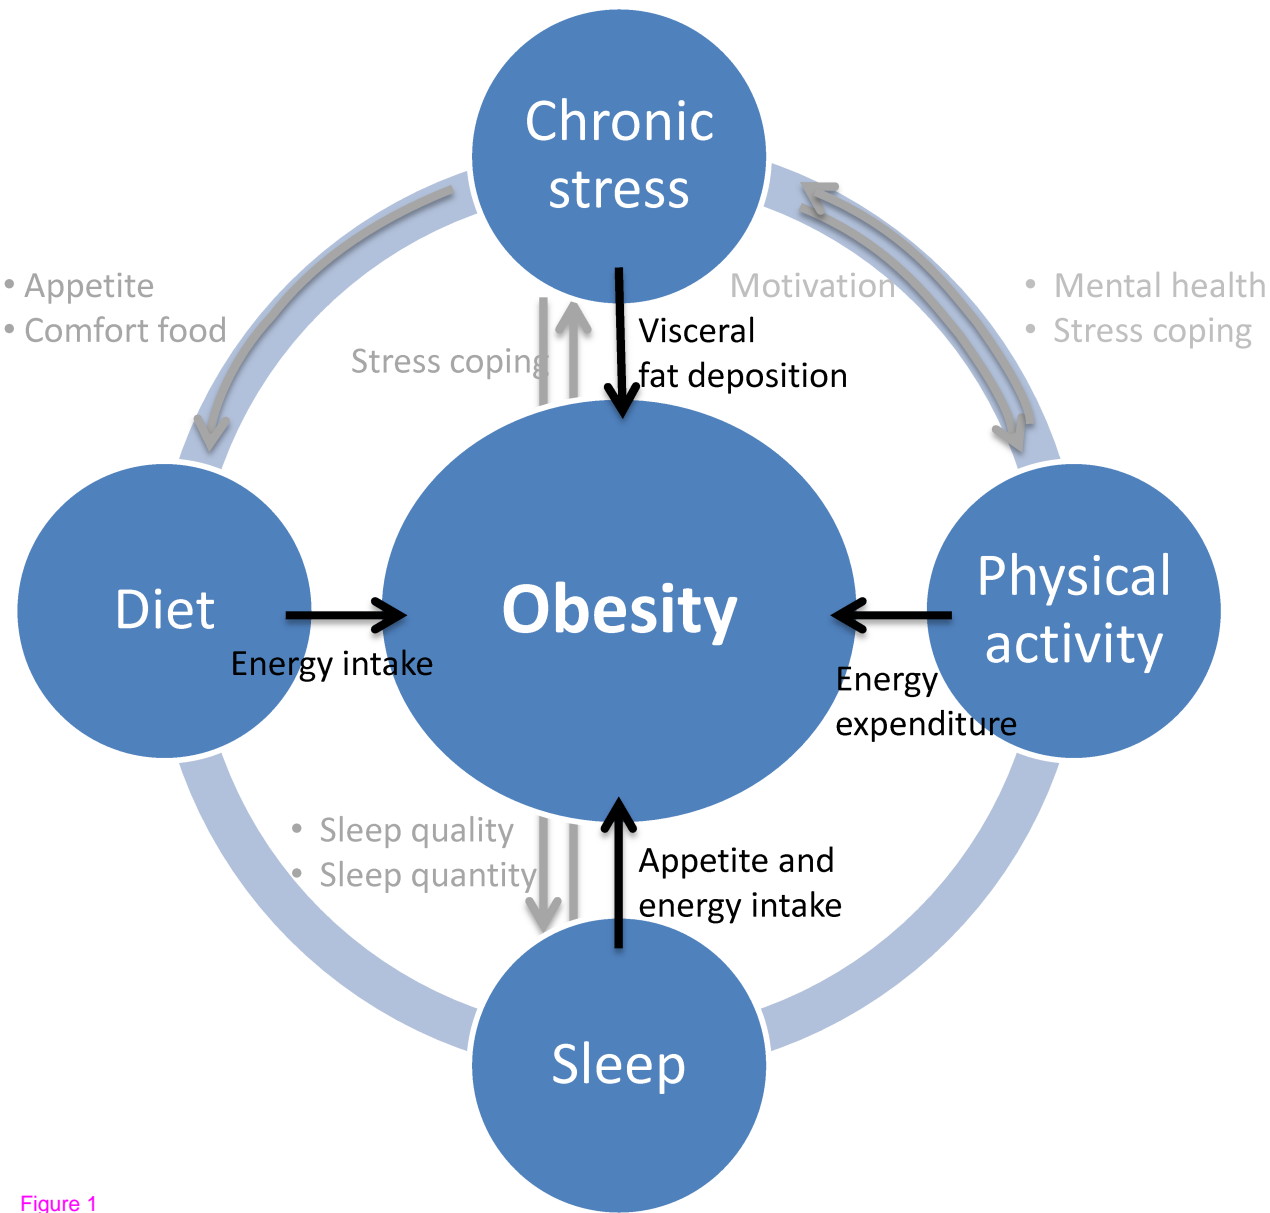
Chronic stress

• Appetite
• Comfort food

Motivation

• Mental health
• Stress coping

Stress coping

Visceral fat deposition

Diet

Obesity

Physical activity

Energy intake

Energy expenditure

• Sleep quality
• Sleep quantity

Appetite and energy intake

Sleep

Figure 1